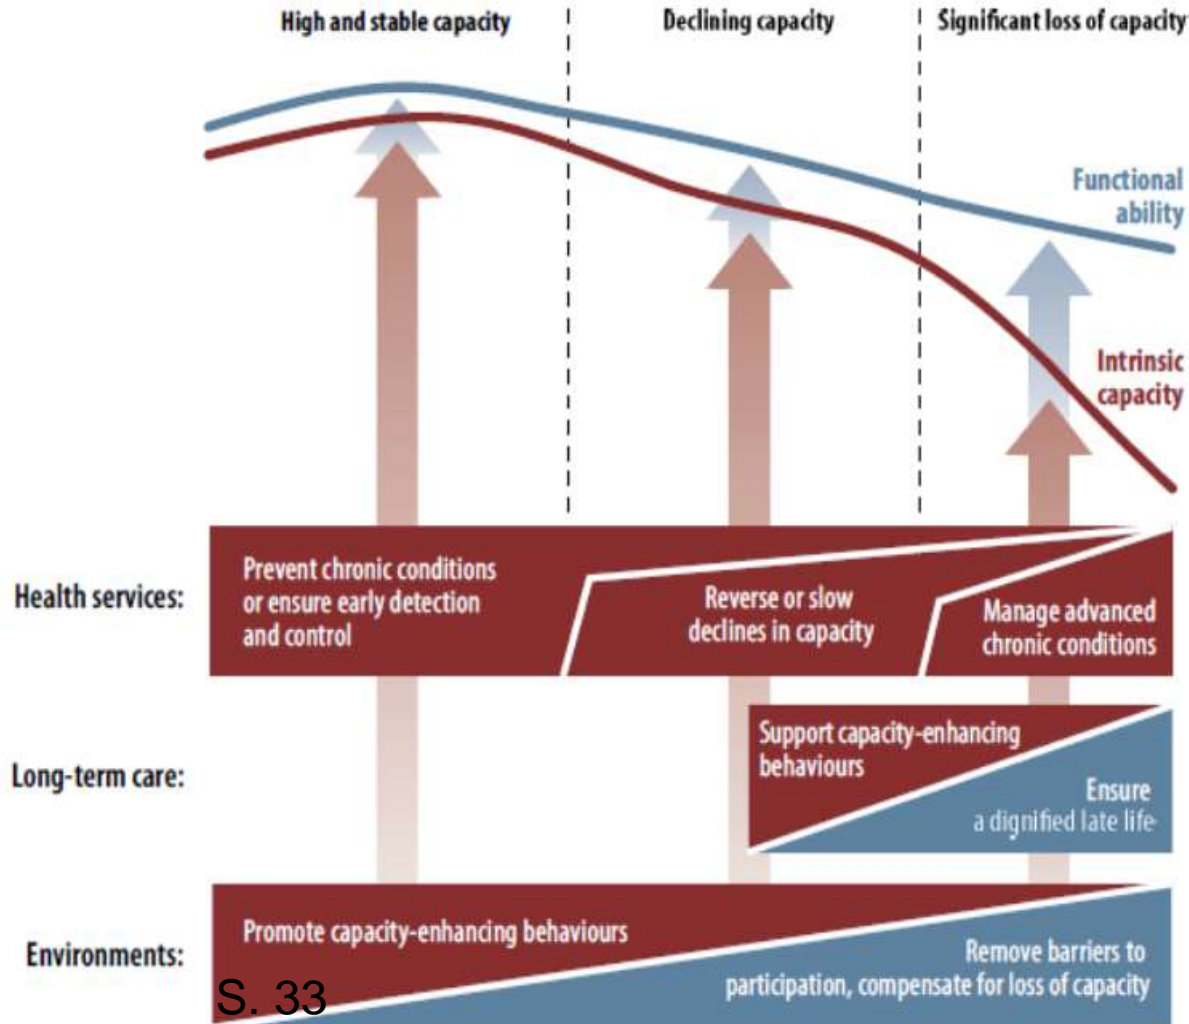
High and stable capacity | Declining capacity | Significant loss of capacity

Functional ability

Intrinsic capacity

Health services:

Prevent chronic conditions or ensure early detection and control

Reverse or slow declines in capacity

Manage advanced chronic conditions

Long-term care:

Support capacity-enhancing behaviours

Ensure a dignified late life

Environments:

Promote capacity-enhancing behaviours

Remove barriers to participation, compensate for loss of capacity

S. 33